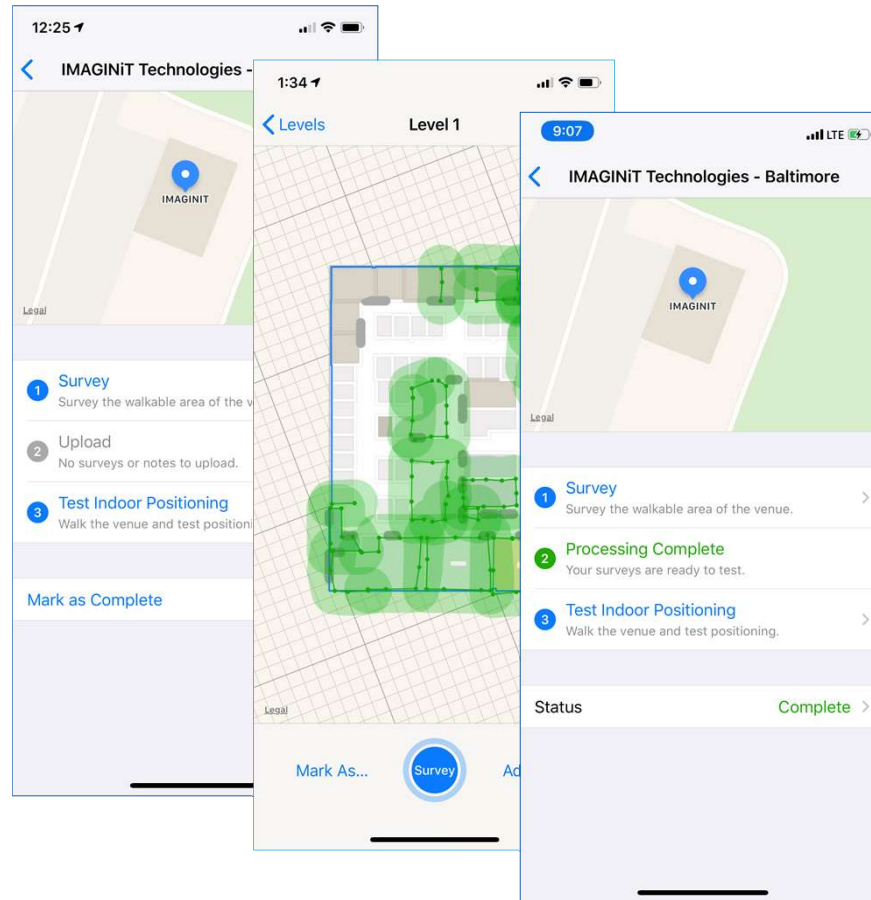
12:25

IMAGINiT Technologies -

IMAGINIT

Legal

1 Survey
Survey the walkable area of the v

2 Upload
No surveys or notes to upload.

3 Test Indoor Positioning
Walk the venue and test positioni

Mark as Complete

1:34

Levels Level 1

Legal

Mark As... Survey Ad

9:07 LTE

IMAGINiT Technologies - Baltimore

IMAGINIT

Legal

1 Survey
Survey the walkable area of the venue.

2 Processing Complete
Your surveys are ready to test.

3 Test Indoor Positioning
Walk the venue and test positioning.

Status Complete